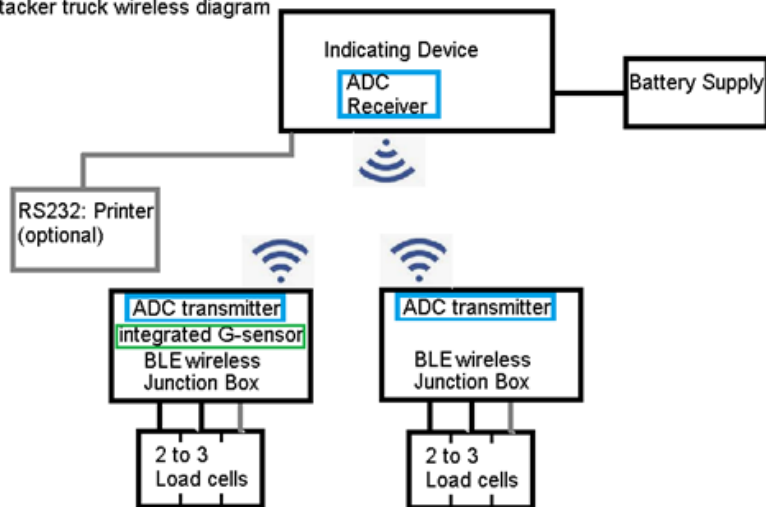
tacker truck wireless diagram

Indicating Device
ADC Receiver

Battery Supply

RS232: Printer (optional)

ADC transmitter
integrated G-sensor
BLE wireless Junction Box

2 to 3 Load cells

ADC transmitter
BLE wireless Junction Box

2 to 3 Load cells